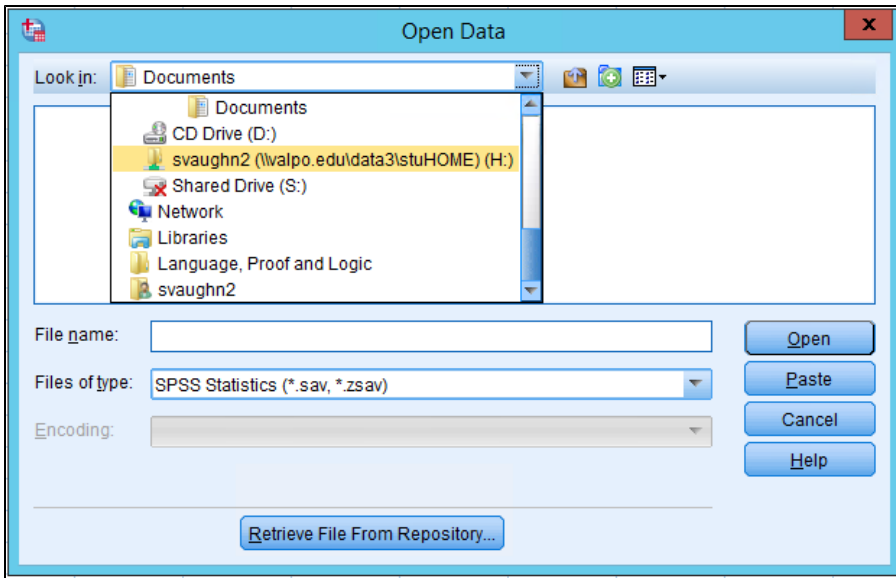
Open Data

x

Look in: Documents

Documents
CD Drive (D:)
svaughn2 (\\valpo.edu\data3\stuHOME) (H:)
Shared Drive (S:)
Network
Libraries
Language, Proof and Logic
svaughn2

File name:

Files of type: SPSS Statistics (*.sav, *.zsav)

Encoding:

Open

Paste

Cancel

Help

Retrieve File From Repository...